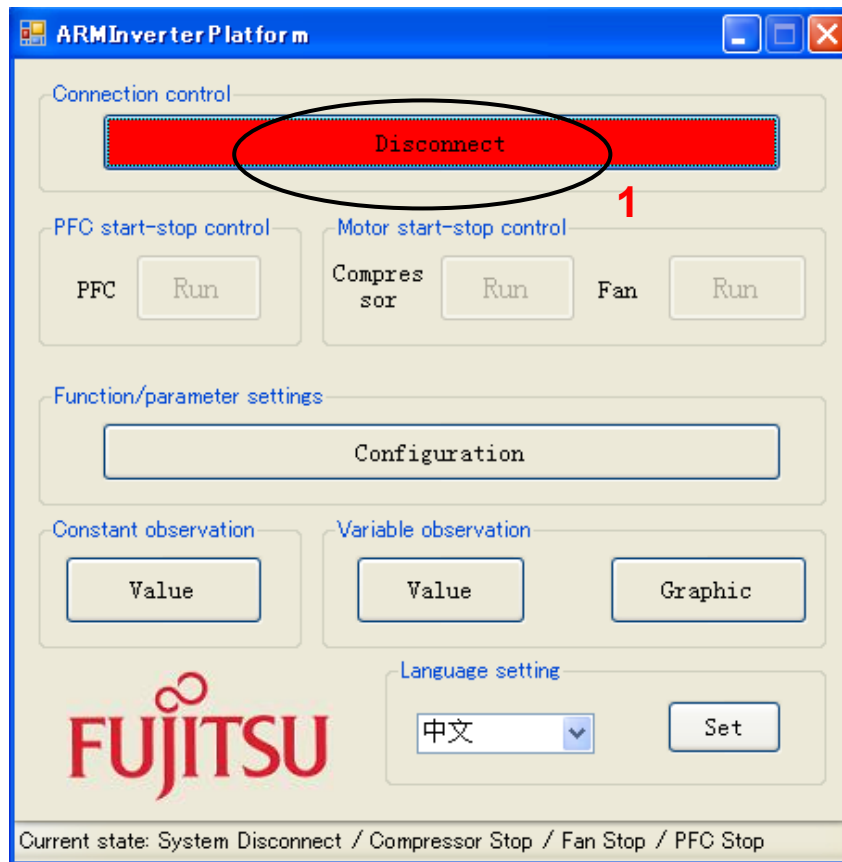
ARMInverterPlatform

Connection control

Disconnect

1

PFC start-stop control

PFC Run

Motor start-stop control

Compressor Run Fan Run

Function/parameter settings

Configuration

Constant observation

Value

Variable observation

Value Graphic

Language setting

FUJITSU

中文

Set

Current state: System Disconnect / Compressor Stop / Fan Stop / PFC Stop